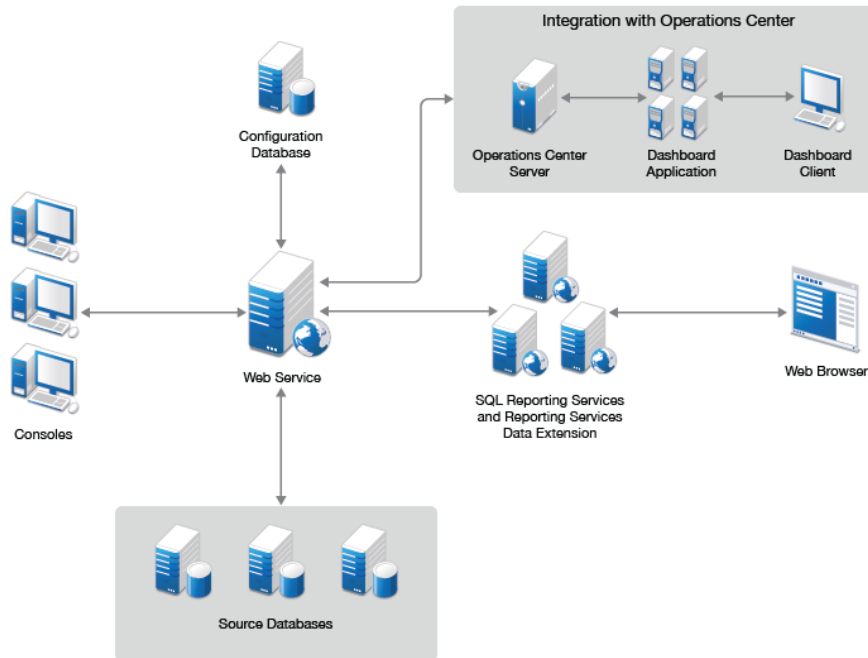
Integration with Operations Center

Operations Center Server

Dashboard Application

Dashboard Client

Configuration Database

Consoles

Web Service

SQL Reporting Services and Reporting Services Data Extension

Web Browser

Source Databases